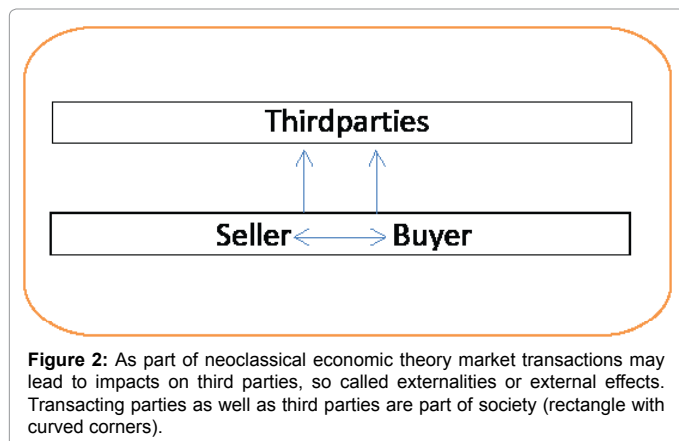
Thirdparties

Seller Buyer

**Figure 2:** As part of neoclassical economic theory market transactions may lead to impacts on third parties, so called externalities or external effects. Transacting parties as well as third parties are part of society (rectangle with curved corners).